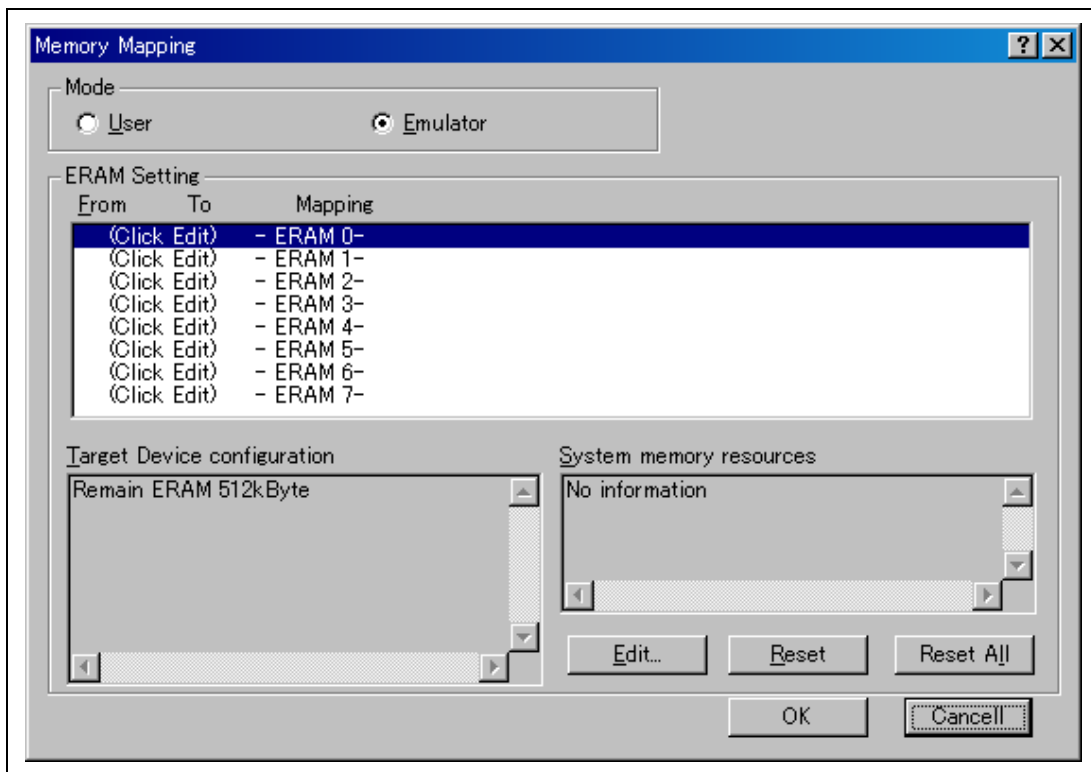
Memory Mapping

?

Mode

User

Emulator

ERAM Setting

From To Mapping

(Click Edit) - ERAM 0-
(Click Edit) - ERAM 1-
(Click Edit) - ERAM 2-
(Click Edit) - ERAM 3-
(Click Edit) - ERAM 4-
(Click Edit) - ERAM 5-
(Click Edit) - ERAM 6-
(Click Edit) - ERAM 7-

Target Device configuration

Remain ERAM 512kByte

System memory resources

No information

Edit...

Reset

Reset All

OK

Cancell